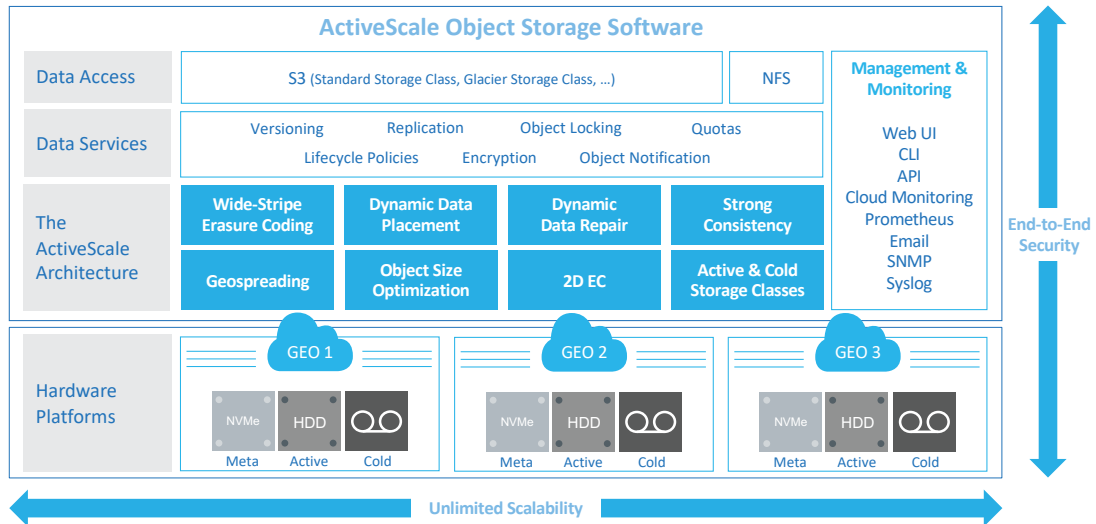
ActiveScale Object Storage Software

Data Access

S3 (Standard Storage Class, Glacier Storage Class, ...)

NFS

Management & Monitoring

Web UI
CLI
API
Cloud Monitoring
Prometheus
Email
SNMP
Syslog

Data Services

Versioning Replication Object Locking Quotas
Lifecycle Policies Encryption Object Notification

The ActiveScale Architecture

Wide-Stripe Erasure Coding

Dynamic Data Placement

Dynamic Data Repair

Strong Consistency

Geospreading

Object Size Optimization

2D EC

Active & Cold Storage Classes

End-to-End Security

Hardware Platforms

GEO 1
NVMe HDD
Meta Active Cold

GEO 2
NVMe HDD
Meta Active Cold

GEO 3
NVMe HDD
Meta Active Cold

Unlimited Scalability